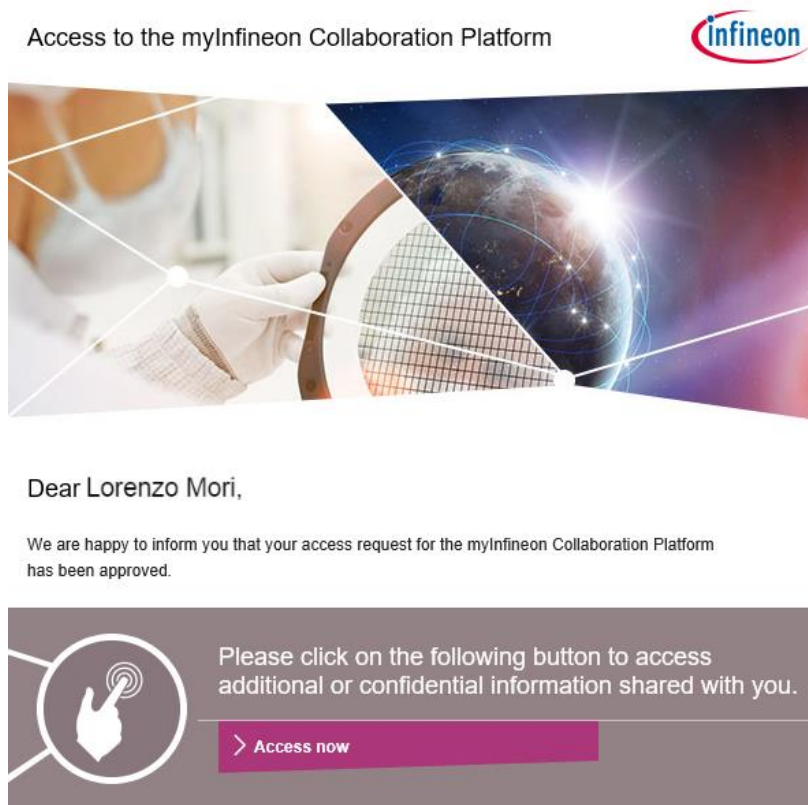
Access to the myInfineon Collaboration Platform

infineon

Dear Lorenzo Mori,

We are happy to inform you that your access request for the myInfineon Collaboration Platform has been approved.

Please click on the following button to access additional or confidential information shared with you.

> Access now